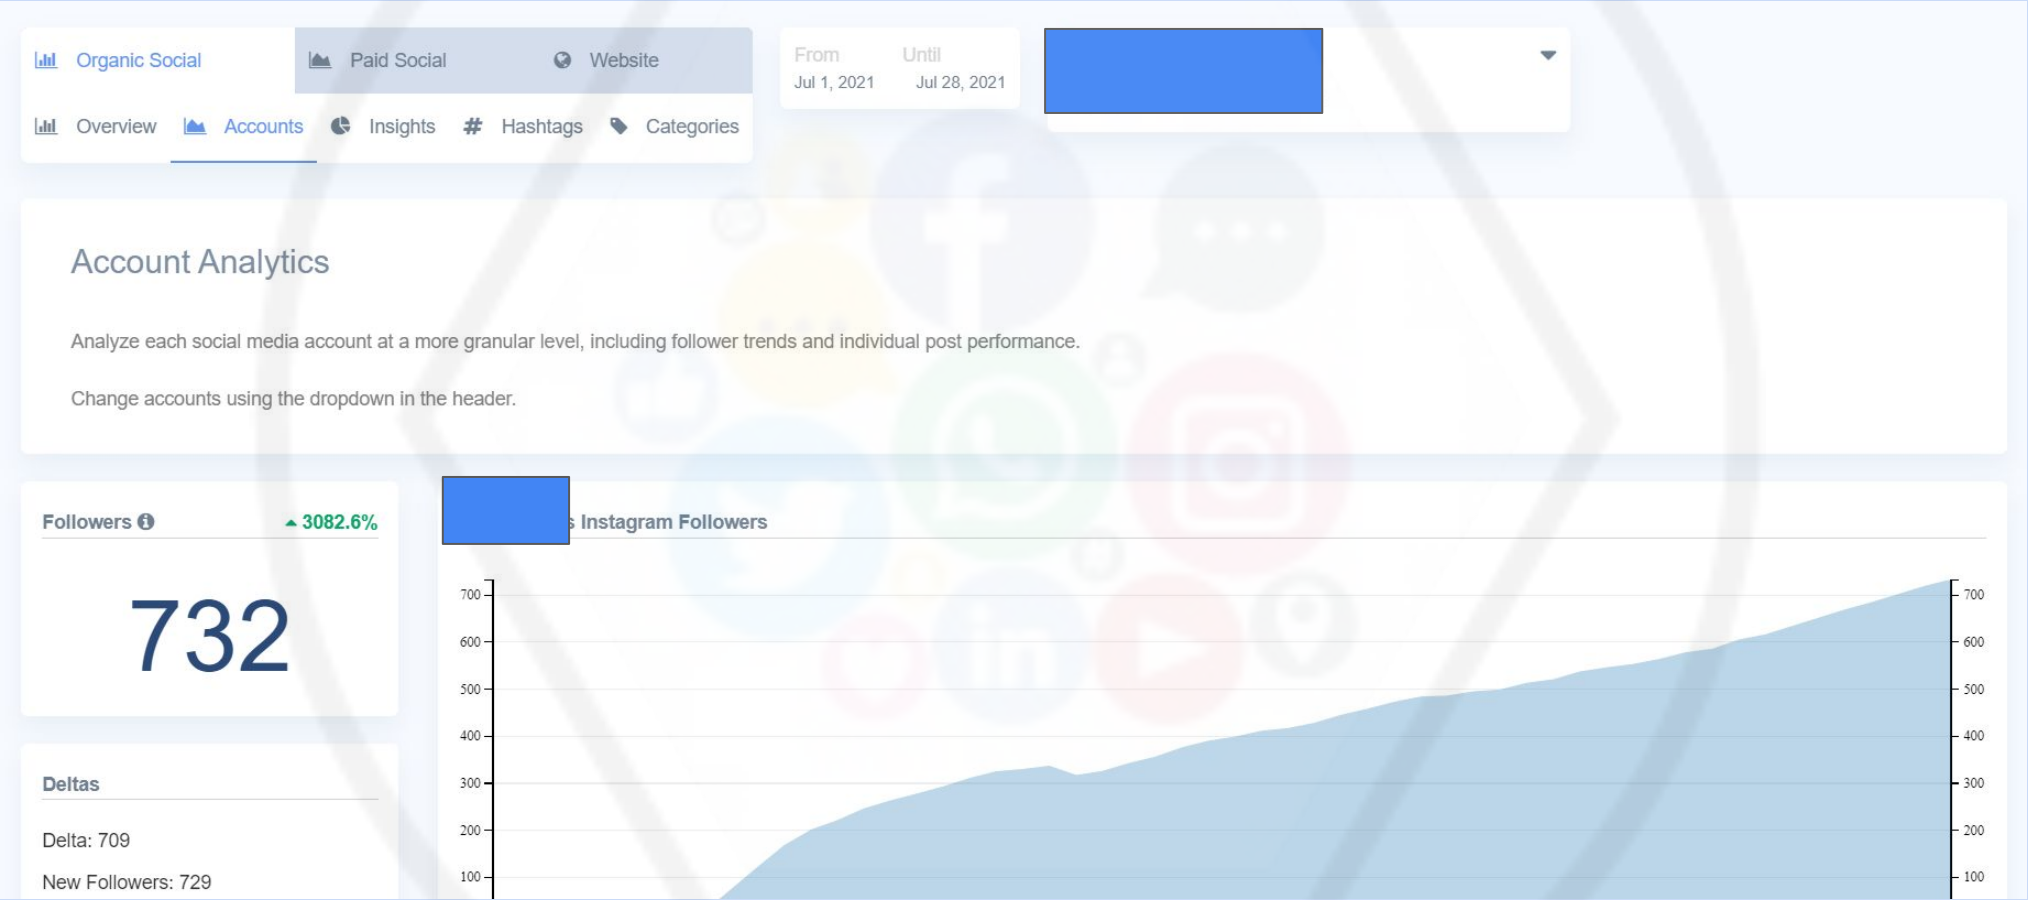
Organic Social Paid Social Website

Overview Accounts Insights Hashtags Categories

From Jul 1, 2021 Until Jul 28, 2021

Account Analytics

Analyze each social media account at a more granular level, including follower trends and individual post performance.

Change accounts using the dropdown in the header.

Followers

3082.6%

732

Deltas

Delta: 709

New Followers: 729

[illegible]s Instagram Followers

700
600
500
400
300
200
100

700
600
500
400
300
200
100